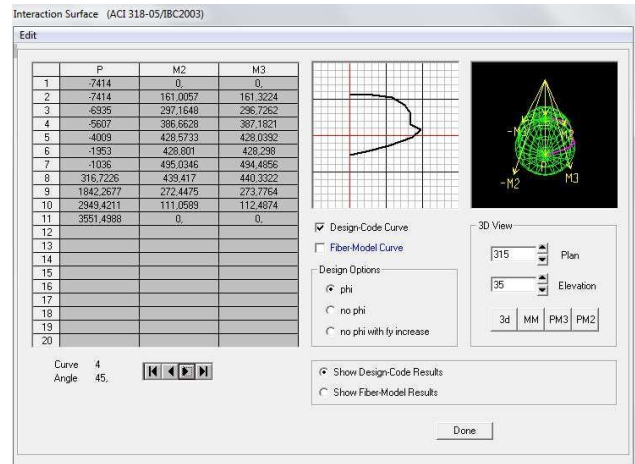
Interaction Surface (ACI 318-05/IBC2003)

Edit

| | P | M2 | M3 |
|---|---|---|---|
| 1 | -7414 | 0, | 0, |
| 2 | -7414 | 161,0057 | 161,3224 |
| 3 | -6935 | 297,1648 | 296,7262 |
| 4 | -5607 | 386,6628 | 387,1821 |
| 5 | -4009 | 428,5733 | 428,0392 |
| 6 | -1953 | 428,801 | 428,298 |
| 7 | -1036 | 495,0346 | 494,4856 |
| 8 | 316,7226 | 439,417 | 440,3322 |
| 9 | 1842,2677 | 272,4475 | 273,7764 |
| 10 | 2949,4211 | 111,0589 | 112,4874 |
| 11 | 3551,4988 | 0, | 0, |
| 12 | | | |
| 13 | | | |
| 14 | | | |
| 15 | | | |
| 16 | | | |
| 17 | | | |
| 18 | | | |
| 19 | | | |
| 20 | | | |

Curve 4
Angle 45,

-M2 M3

Design-Code Curve
Fiber-Model Curve

Design Options
phi
no phi
no phi with fy increase

3D View
315 Plan
35 Elevation
3d MM PM3 PM2

Show Design-Code Results
Show Fiber-Model Results

Done